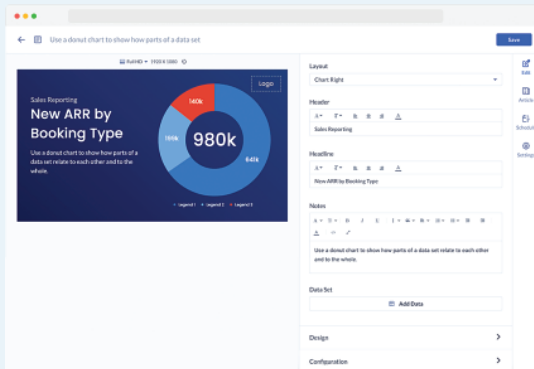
Use a donut chart to show how parts of a data set

Save

Full HD ▾ 1920 X 1080

Sales Reporting

New ARR by Booking Type

Use a donut chart to show how parts of a data set relate to each other and to the whole.

Logo

140k

155k

980k

641k

Legend 1 Legend 2 Legend 3

Layout

Chart Right

Header

Sales Reporting

Headline

New ARR by Booking Type

Notes

Use a donut chart to show how parts of a data set relate to each other and to the whole.

Data Set

Add Data

Design

Configuration

Edit

Article

Schedule

Settings